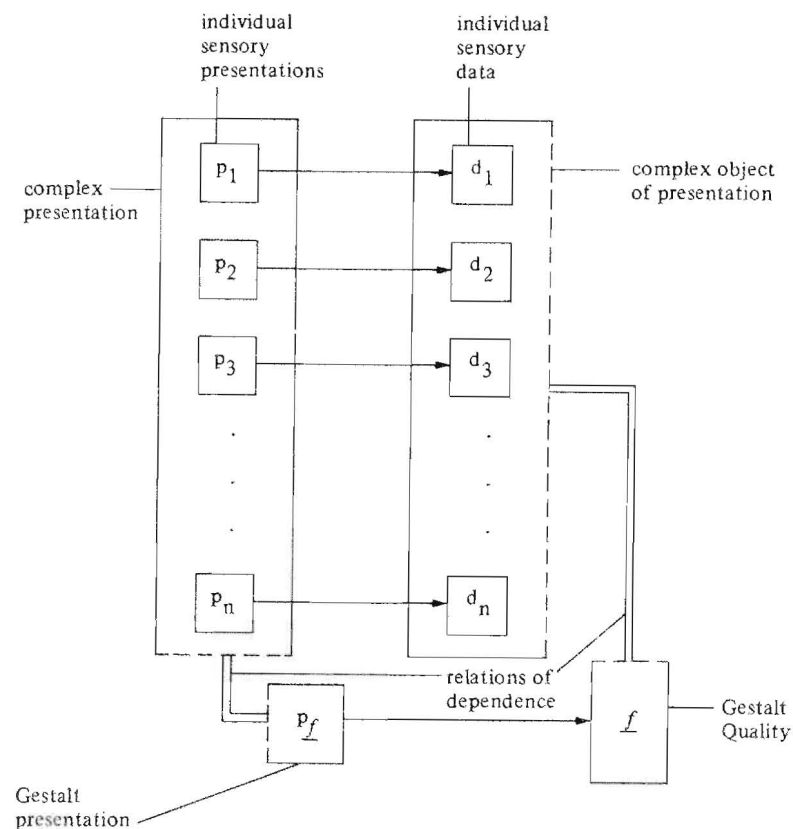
individual sensory presentations

individual sensory data

complex presentation

complex object of presentation

$p_1$

$d_1$

$p_2$

$d_2$

$p_3$

$d_3$

.

.

.

.

.

.

$p_n$

$d_n$

relations of dependence

$p_{\underline{f}}$

$\underline{f}$

Gestalt Quality

Gestalt presentation